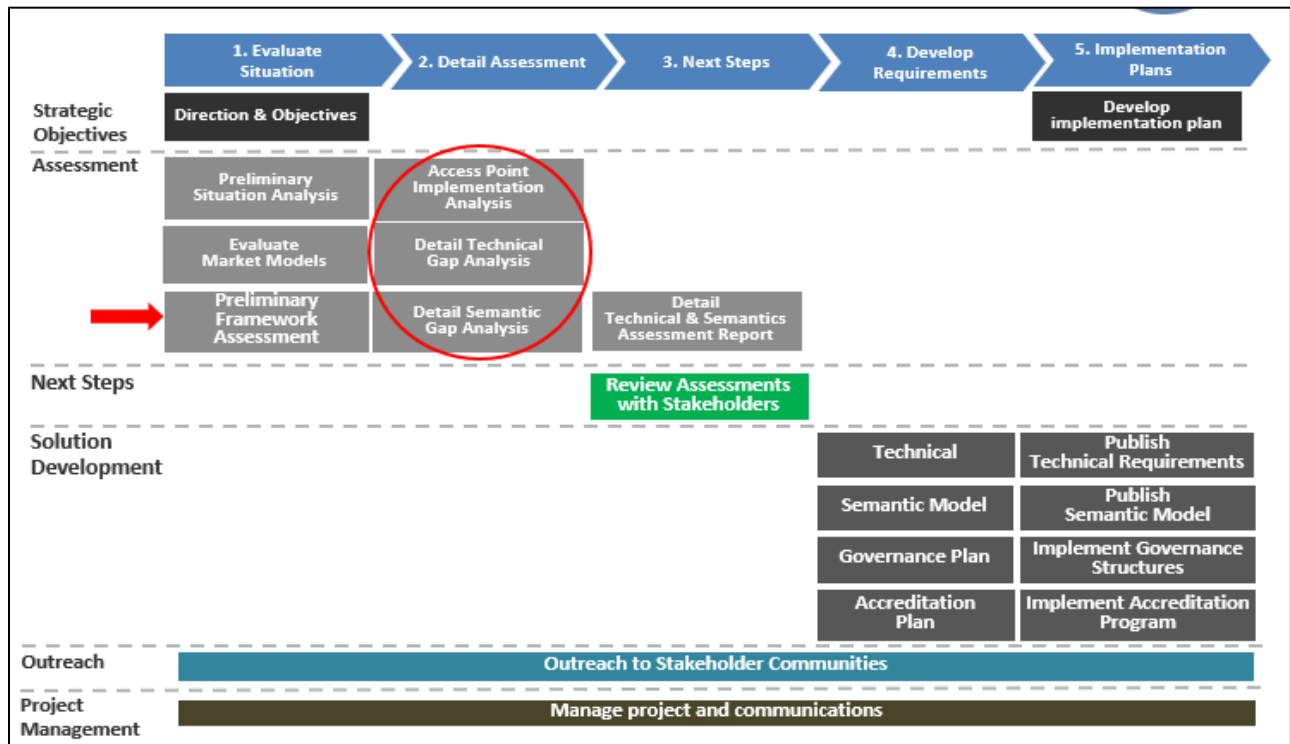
1. Evaluate Situation

2. Detail Assessment

3. Next Steps

4. Develop Requirements

5. Implementation Plans

Strategic Objectives

Direction & Objectives

Develop implementation plan

Assessment

Preliminary Situation Analysis

Access Point Implementation Analysis

Evaluate Market Models

Detail Technical Gap Analysis

Preliminary Framework Assessment

Detail Semantic Gap Analysis

Detail Technical & Semantics Assessment Report

Next Steps

Review Assessments with Stakeholders

Solution Development

Technical

Publish Technical Requirements

Semantic Model

Publish Semantic Model

Governance Plan

Implement Governance Structures

Accreditation Plan

Implement Accreditation Program

Outreach

Outreach to Stakeholder Communities

Project Management

Manage project and communications